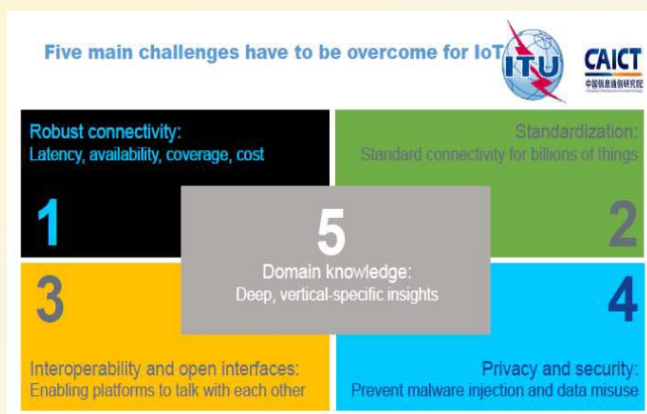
Five main challenges have to be overcome for IoT

ITU

CAICT
中国信息通信研究院

Robust connectivity:
Latency, availability, coverage, cost

1

Standardization:
Standard connectivity for billions of things

2

5
Domain knowledge:
Deep, vertical-specific insights

3

Interoperability and open interfaces:
Enabling platforms to talk with each other

4

Privacy and security:
Prevent malware injection and data misuse